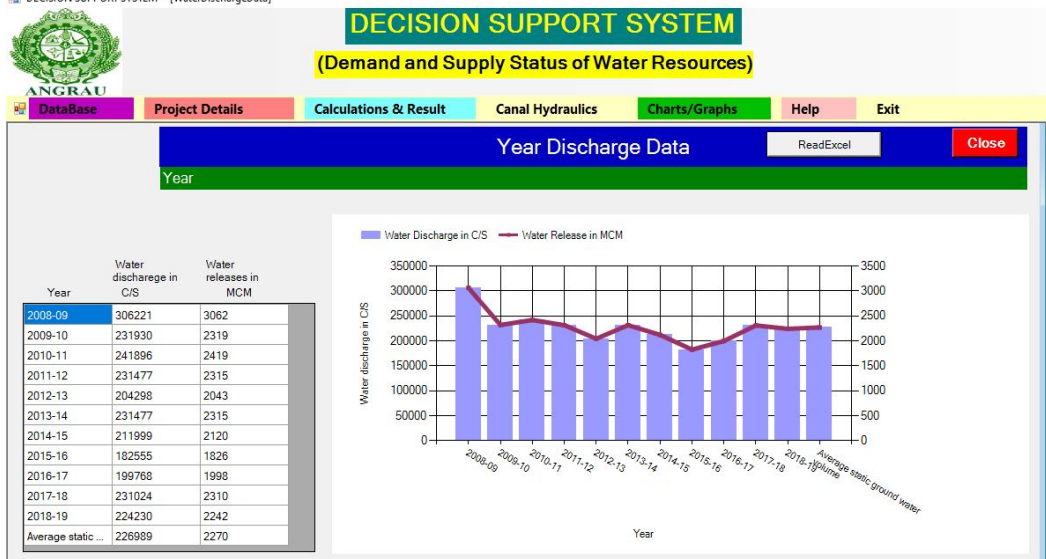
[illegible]

DECISION SUPPORT SYSTEM

(Demand and Supply Status of Water Resources)

ANGRAU

DataBase Project Details Calculations & Result Canal Hydraulics Charts/Graphs Help Exit

Year Discharge Data

ReadExcel

Close

Year

| Year | Water discharege in C/S | Water releases in MCM |
|---|---|---|
| 2008-09 | 306221 | 3062 |
| 2009-10 | 231930 | 2319 |
| 2010-11 | 241896 | 2419 |
| 2011-12 | 231477 | 2315 |
| 2012-13 | 204298 | 2043 |
| 2013-14 | 231477 | 2315 |
| 2014-15 | 211999 | 2120 |
| 2015-16 | 182555 | 1826 |
| 2016-17 | 199768 | 1998 |
| 2017-18 | 231024 | 2310 |
| 2018-19 | 224230 | 2242 |
| Average static ... | 226989 | 2270 |

Water Discharge in C/S
Water Release in MCM

350000 300000 250000 200000 150000 100000 50000 0

3500 3000 2500 2000 1500 1000 500 0

Water discharge in C/S

2008-09 2009-10 2010-11 2011-12 2012-13 2013-14 2014-15 2015-16 2016-17 2017-18 2018-19 Average static ground water volume

Year